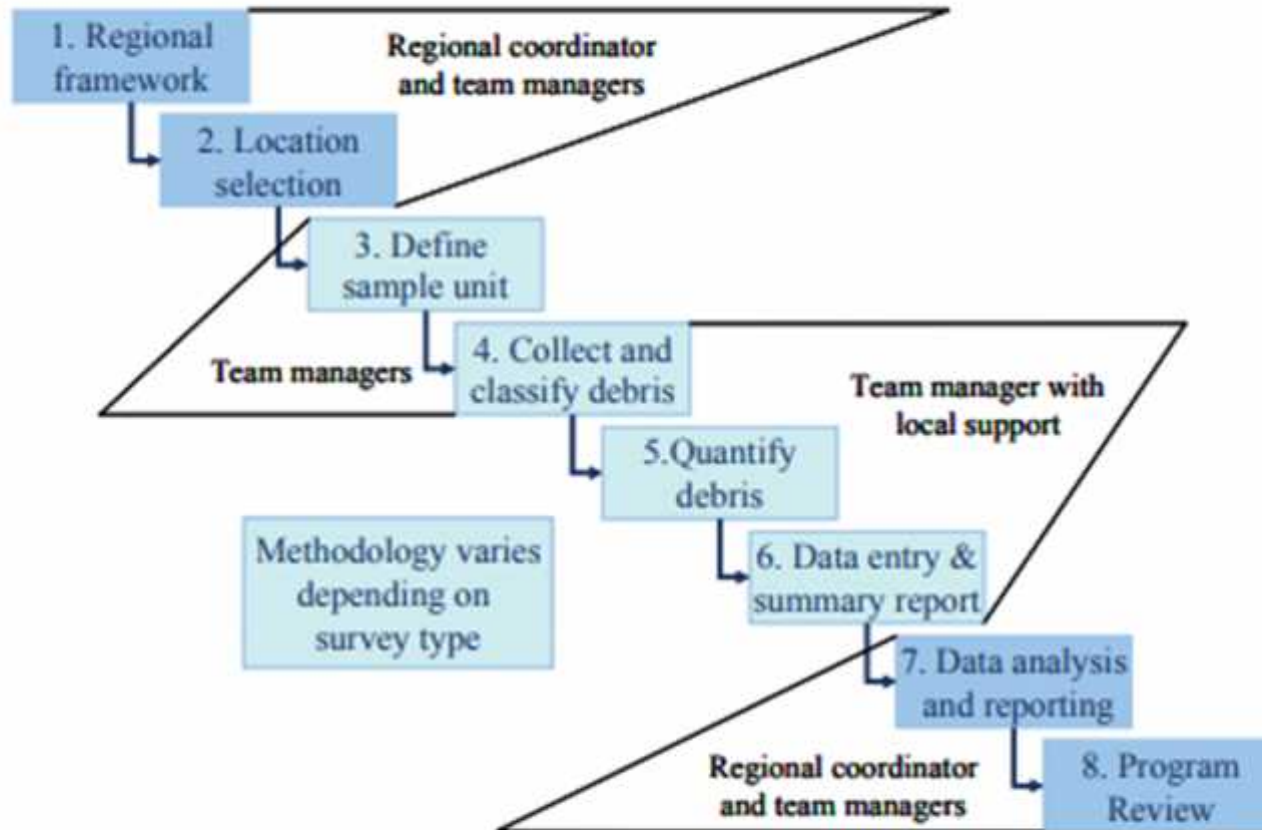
1. Regional framework

Regional coordinator and team managers

2. Location selection

3. Define sample unit

Team managers

4. Collect and classify debris

Team manager with local support

5.Quantify debris

Methodology varies depending on survey type

6. Data entry & summary report

7. Data analysis and reporting

Regional coordinator and team managers

8. Program Review